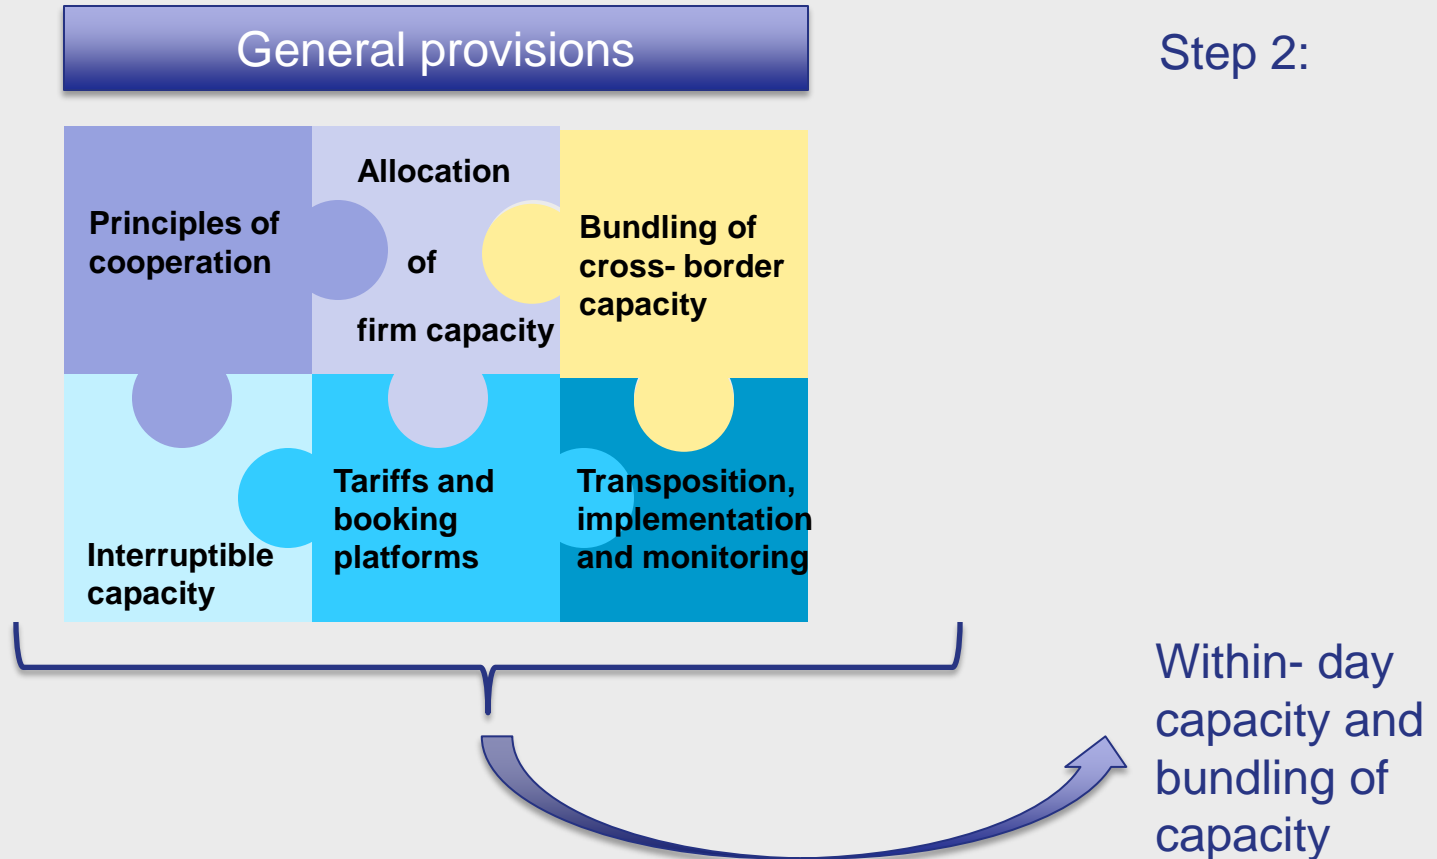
General provisions

Step 2:

Principles of cooperation

Allocation of firm capacity

Bundling of cross- border capacity

Interruptible capacity

Tariffs and booking platforms

Transposition, implementation and monitoring

Within- day capacity and bundling of capacity